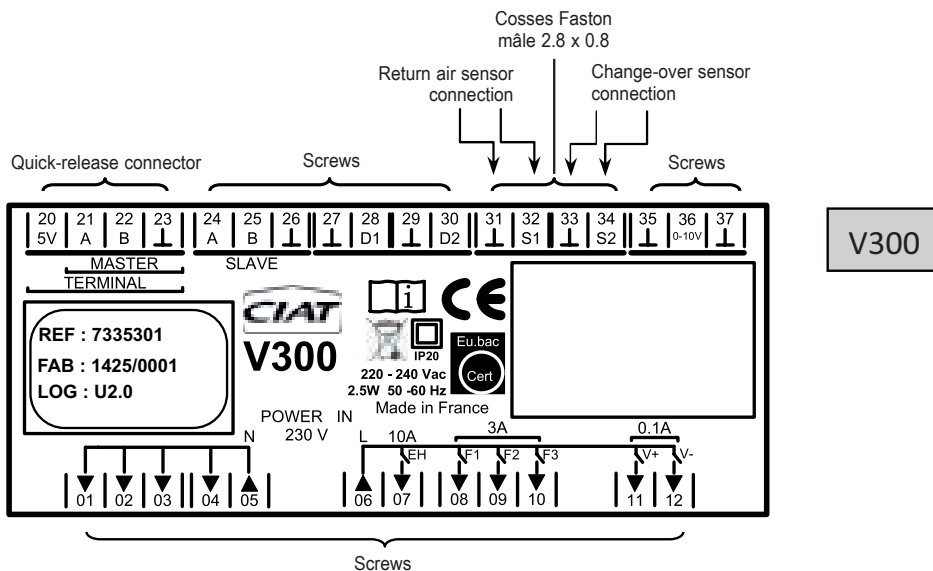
Cosses Faston
mâle 2.8 x 0.8

Return air sensor connection

Change-over sensor connection

Quick-release connector

Screws

Screws

20 5V | 21 A | 22 B | 23 ⊥ | 24 A | 25 B | 26 ⊥ | 27 ⊥ | 28 D1 | 29 ⊥ | 30 D2 | 31 ⊥ | 32 S1 | 33 ⊥ | 34 S2 | 35 ⊥ | 36 0-10V | 37 ⊥

MASTER
TERMINAL
SLAVE

V300

REF : 7335301
FAB : 1425/0001
LOG : U2.0

CIAT
V300

CE

IP20

Eu.bac
Cert

220 - 240 Vac
2.5W 50 -60 Hz
Made in France

POWER IN
230 V

N

L 10A
EH

3A
F1 F2 F3

0.1A
V+ V-

01 02 03 04 05 06 07 08 09 10 11 12

Screws